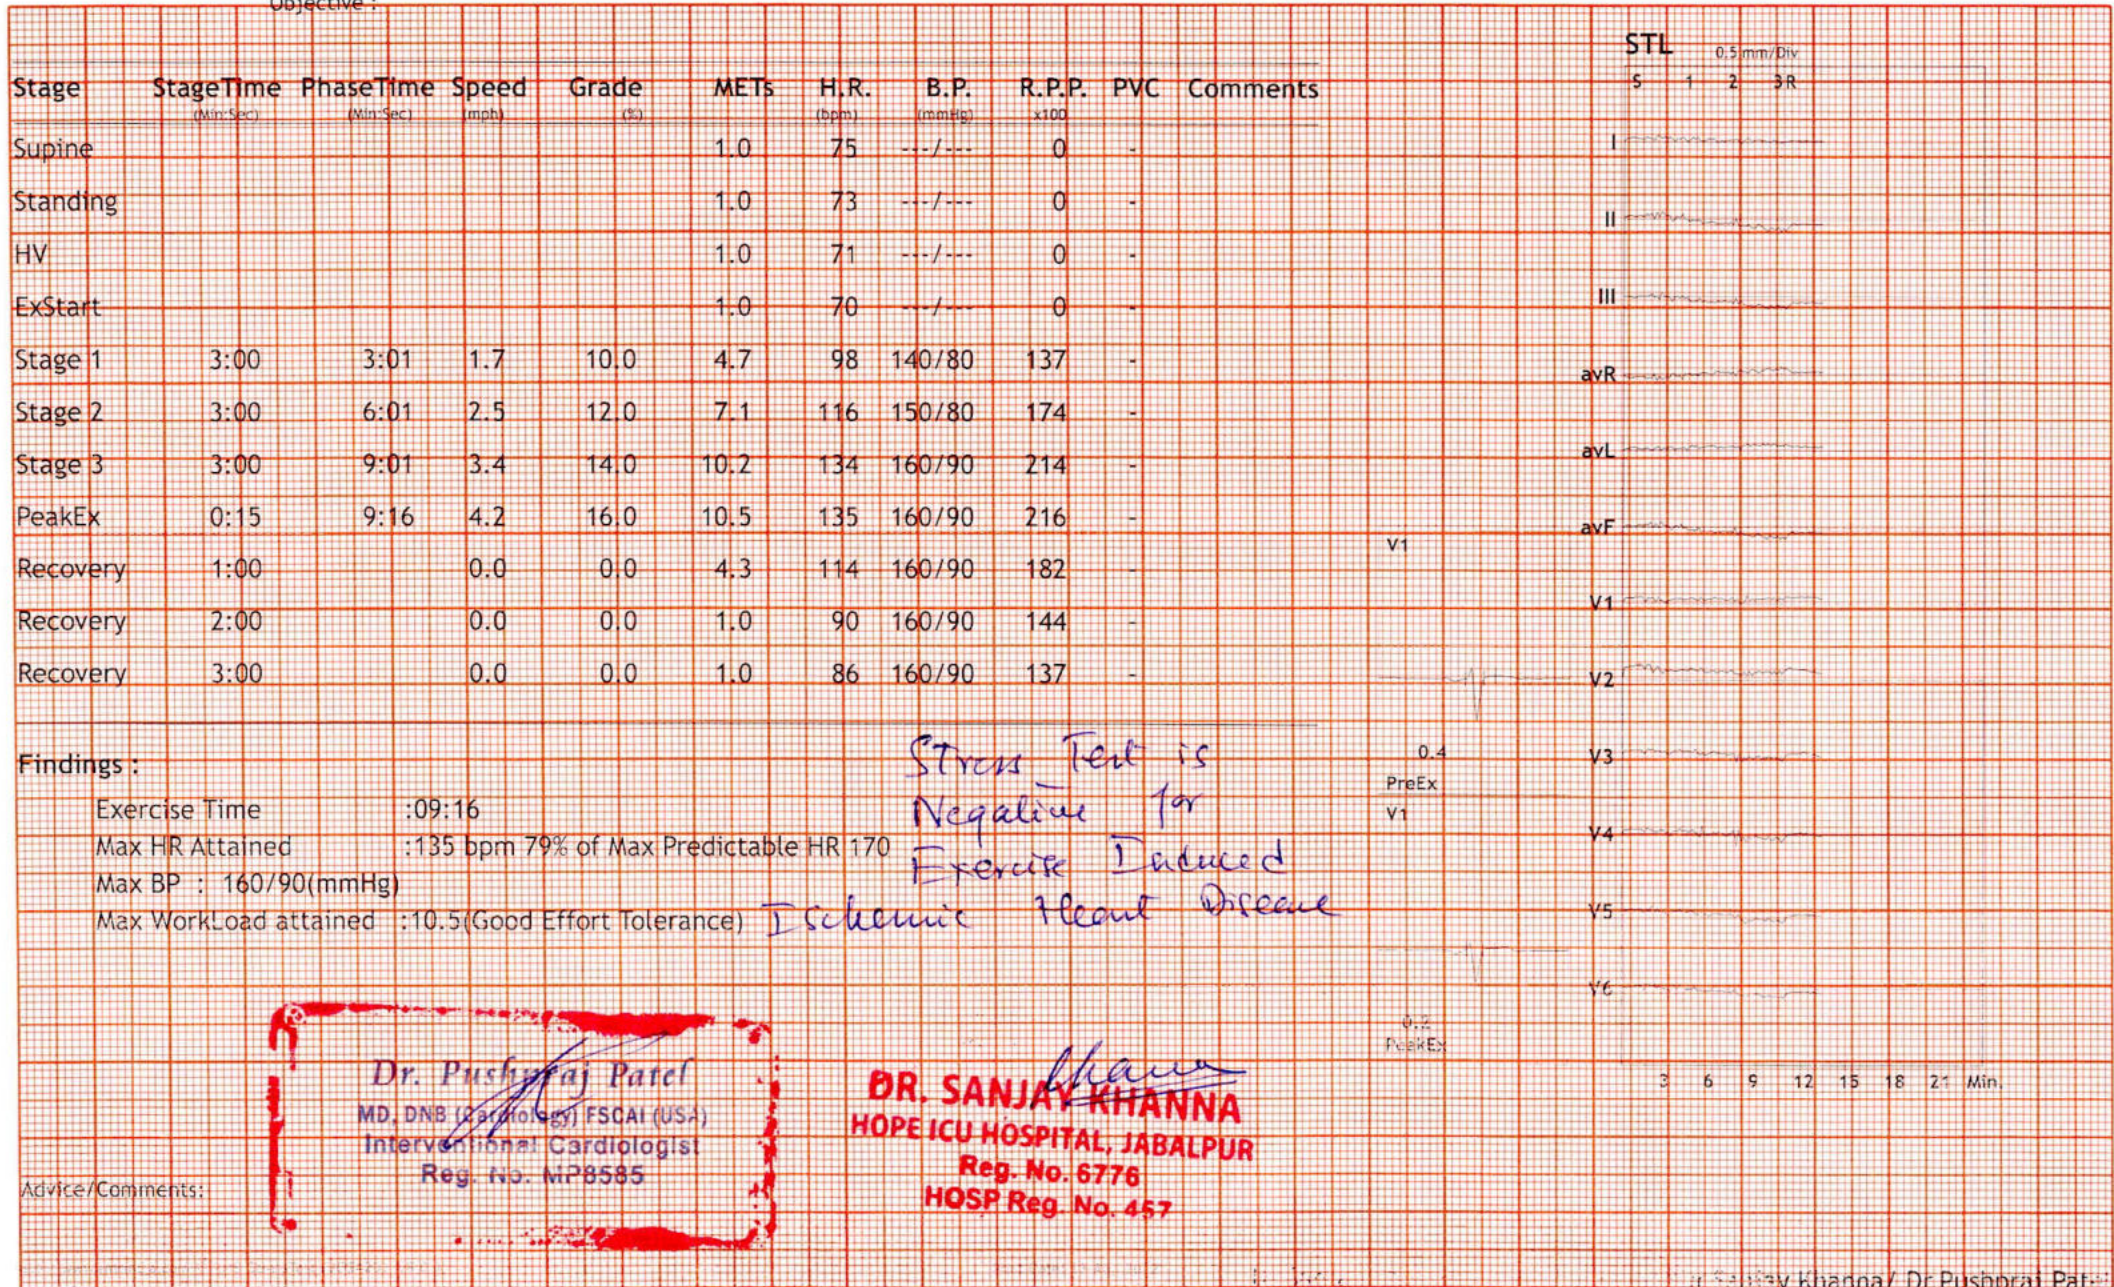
Objective :

| Stage | StageTime (Min:Sec) | PhaseTime (Min:Sec) | Speed (mph) | Grade (%) | METs | H.R. (bpm) | B.P. (mmHg) | R.P.P. x100 | PVC | Comments |
|---|---|---|---|---|---|---|---|---|---|---|
| Supine | | | | | 1.0 | 75 | ---/--- | 0 | - | |
| Standing | | | | | 1.0 | 73 | ---/--- | 0 | - | |
| HV | | | | | 1.0 | 71 | ---/--- | 0 | - | |
| ExStart | | | | | 1.0 | 70 | ---/--- | 0 | - | |
| Stage 1 | 3:00 | 3:01 | 1.7 | 10.0 | 4.7 | 98 | 140/80 | 137 | - | |
| Stage 2 | 3:00 | 6:01 | 2.5 | 12.0 | 7.1 | 116 | 150/80 | 174 | - | |
| Stage 3 | 3:00 | 9:01 | 3.4 | 14.0 | 10.2 | 134 | 160/90 | 214 | - | |
| PeakEx | 0:15 | 9:16 | 4.2 | 16.0 | 10.5 | 135 | 160/90 | 216 | - | |
| Recovery | 1:00 | | 0.0 | 0.0 | 4.3 | 114 | 160/90 | 182 | - | |
| Recovery | 2:00 | | 0.0 | 0.0 | 1.0 | 90 | 160/90 | 144 | - | |
| Recovery | 3:00 | | 0.0 | 0.0 | 1.0 | 86 | 160/90 | 137 | - | |

STL 0.5 mm/Div
S 1 2 3 R
I
II
III
avR
avL
avF
V1
V2
V3
V4
V5
V6
3 6 9 12 15 18 21 Min.

V1
0.4
PreEx
V1
0.2
PeakEx

Findings :
Exercise Time :09:16
Max HR Attained :135 bpm 79% of Max Predictable HR 170
Max BP : 160/90(mmHg)
Max WorkLoad attained :10.5(Good Effort Tolerance)

Stress Test is Negative for Exercise Induced Ischemic Heart Disease

Dr. Pushpraj Patel
MD, DNB (Cardiology) FSCAI (USA)
Interventional Cardiologist
Reg. No. MP8585

DR. SANJAY KHANNA
HOPE ICU HOSPITAL, JABALPUR
Reg. No. 6776
HOSP Reg. No. 457

Advice/Comments:

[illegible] Sanjay Khanna/ Dr.Pushpraj Pat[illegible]